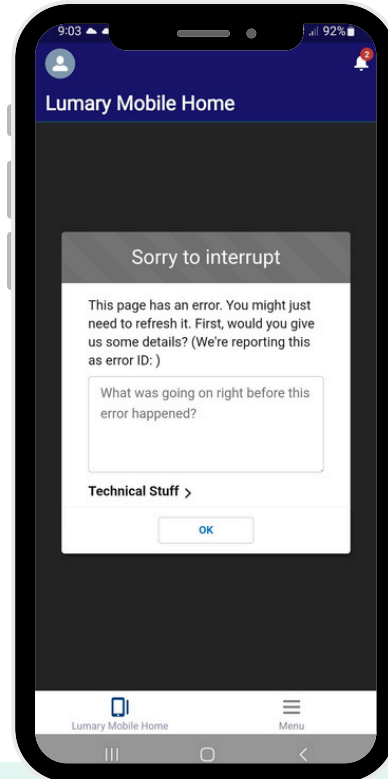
9:03
92%
2
Lumary Mobile Home

Sorry to interrupt

This page has an error. You might just need to refresh it. First, would you give us some details? (We're reporting this as error ID: )

What was going on right before this error happened?

Technical Stuff >

OK

Lumary Mobile Home
Menu